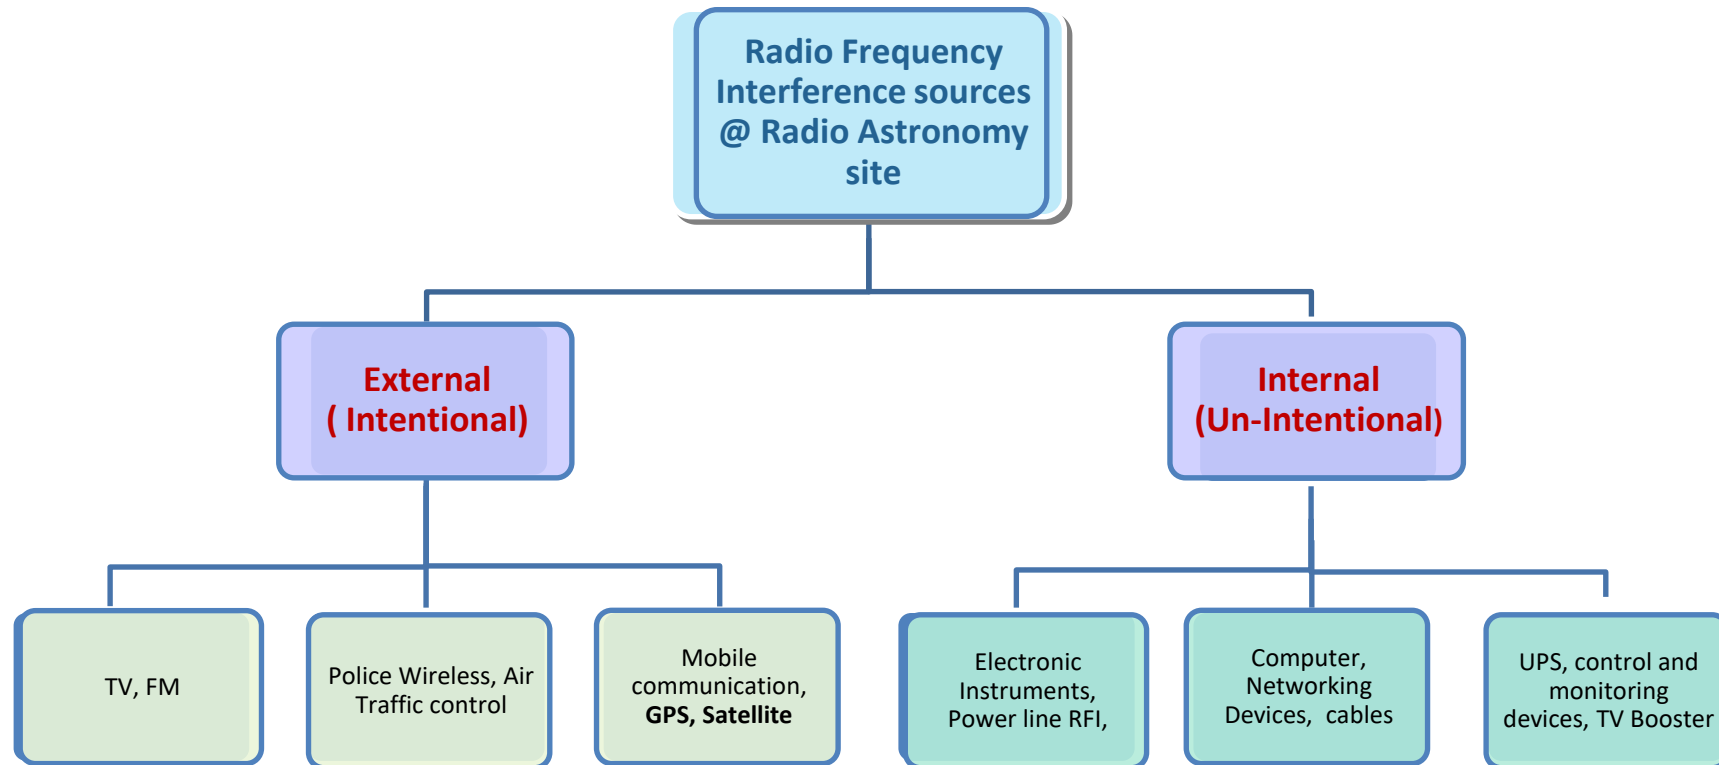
Radio Frequency Interference sources @ Radio Astronomy site

External ( Intentional)

Internal (Un-Intentional)

TV, FM

Police Wireless, Air Traffic control

Mobile communication, GPS, Satellite

Electronic Instruments, Power line RFI,

Computer, Networking Devices, cables

UPS, control and monitoring devices, TV Booster